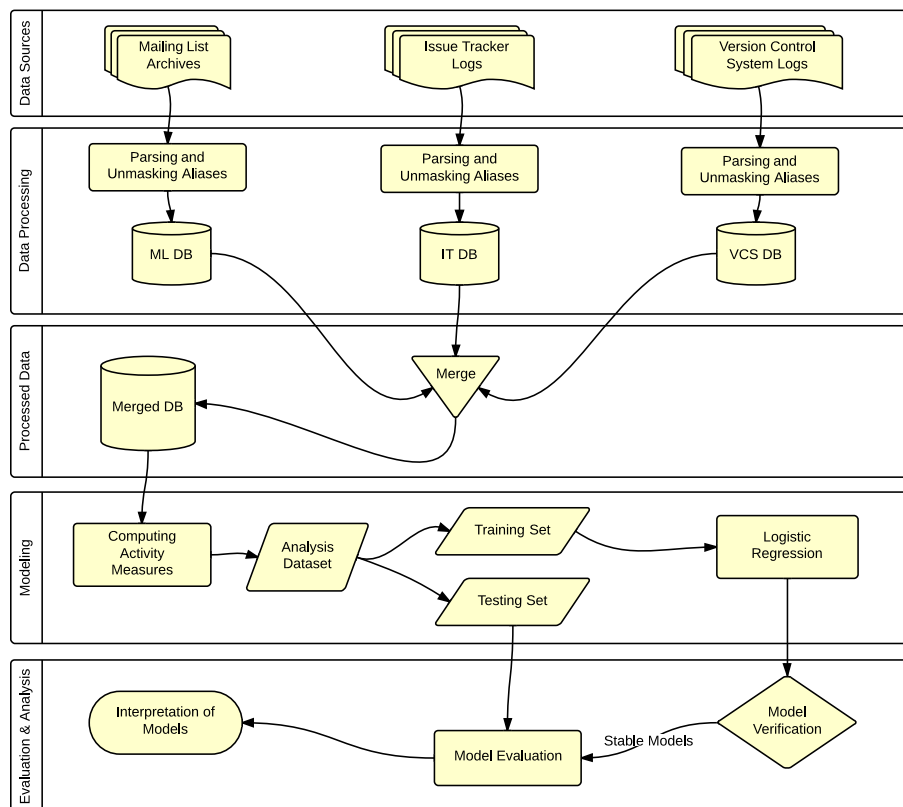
Data Sources

Mailing List Archives

Issue Tracker Logs

Version Control System Logs

Data Processing

Parsing and Unmasking Aliases

Parsing and Unmasking Aliases

Parsing and Unmasking Aliases

ML DB

IT DB

VCS DB

Processed Data

Merged DB

Merge

Modeling

Computing Activity Measures

Analysis Dataset

Training Set

Testing Set

Logistic Regression

Evaluation & Analysis

Interpretation of Models

Model Evaluation

Stable Models

Model Verification